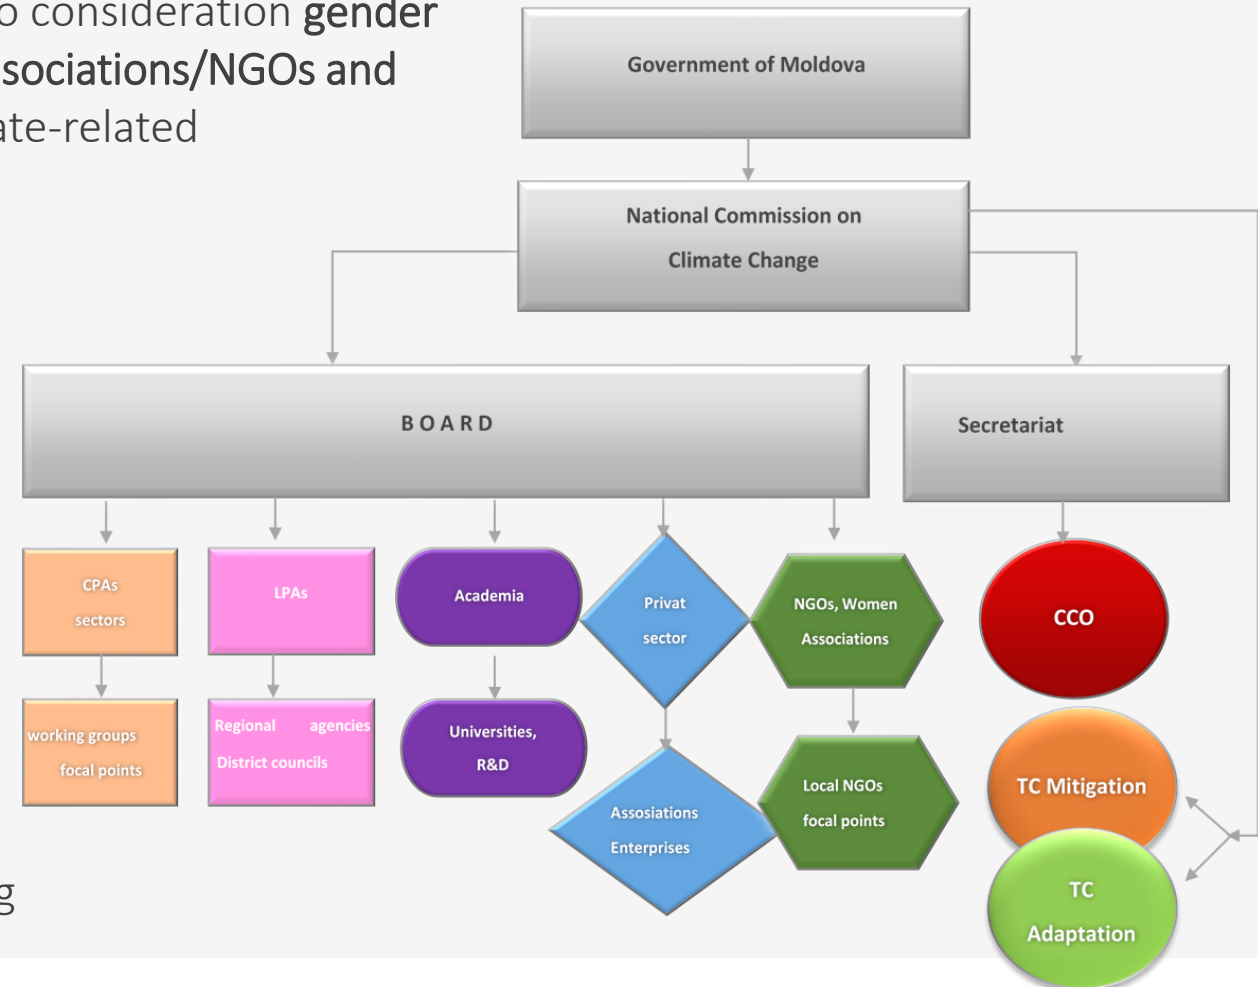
o consideration gender
sociations/NGOs and
ate-related

g

Government of Moldova

National Commission on Climate Change

BOARD

Secretariat

CPAs sectors

LPAs

Academia

Privat sector

NGOs, Women Associations

CCO

working groups focal points

Regional agencies District councils

Universities, R&D

Assosiations Enterprises

Local NGOs focal points

TC Mitigation

TC Adaptation